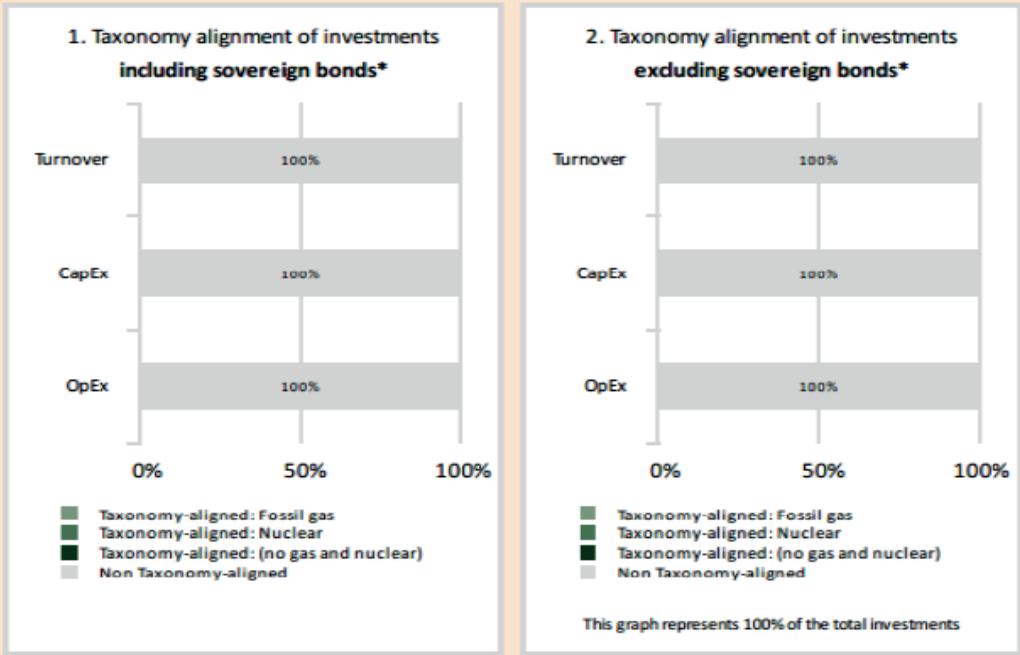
1. Taxonomy alignment of investments
**including sovereign bonds***

Turnover
100%

CapEx
100%

OpEx
100%

0% 50% 100%

Taxonomy-aligned: Fossil gas
Taxonomy-aligned: Nuclear
Taxonomy-aligned: (no gas and nuclear)
Non Taxonomy-aligned

2. Taxonomy alignment of investments
**excluding sovereign bonds***

Turnover
100%

CapEx
100%

OpEx
100%

0% 50% 100%

Taxonomy-aligned: Fossil gas
Taxonomy-aligned: Nuclear
Taxonomy-aligned: (no gas and nuclear)
Non Taxonomy-aligned

This graph represents 100% of the total investments